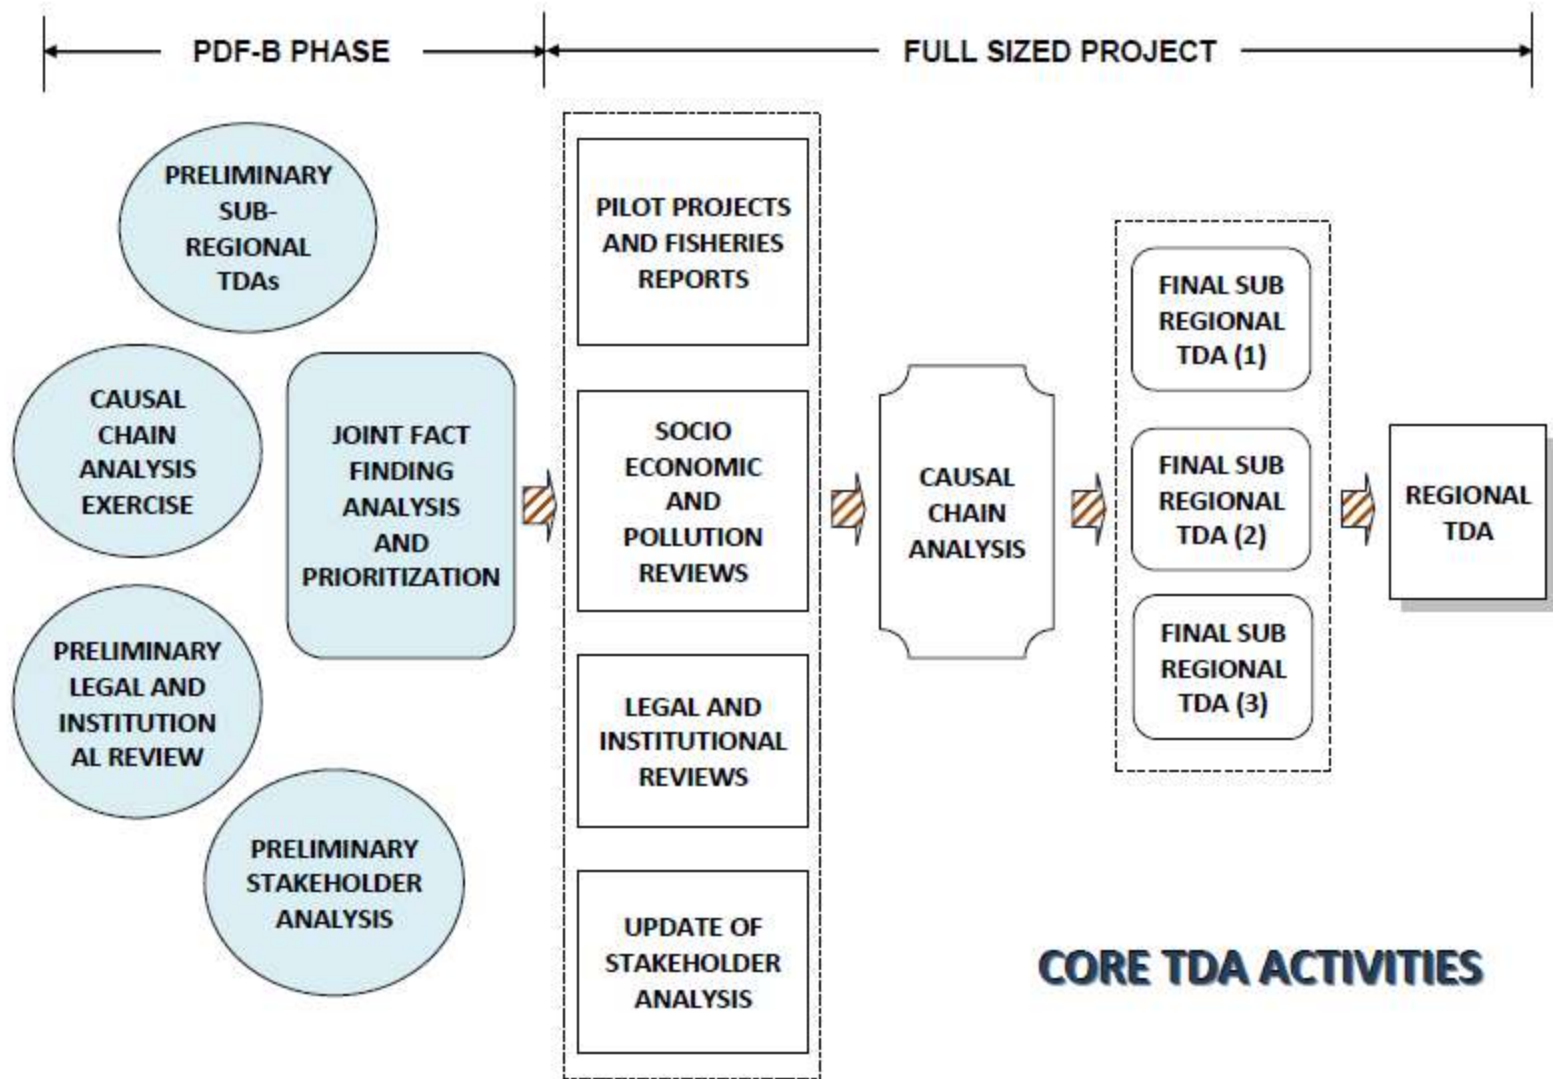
PDF-B PHASE

FULL SIZED PROJECT

PRELIMINARY SUB-REGIONAL TDAs

CAUSAL CHAIN ANALYSIS EXERCISE

PRELIMINARY LEGAL AND INSTITUTION AL REVIEW

PRELIMINARY STAKEHOLDER ANALYSIS

JOINT FACT FINDING ANALYSIS AND PRIORITIZATION

PILOT PROJECTS AND FISHERIES REPORTS

SOCIO ECONOMIC AND POLLUTION REVIEWS

LEGAL AND INSTITUTIONAL REVIEWS

UPDATE OF STAKEHOLDER ANALYSIS

CAUSAL CHAIN ANALYSIS

FINAL SUB REGIONAL TDA (1)

FINAL SUB REGIONAL TDA (2)

FINAL SUB REGIONAL TDA (3)

REGIONAL TDA

CORE TDA ACTIVITIES